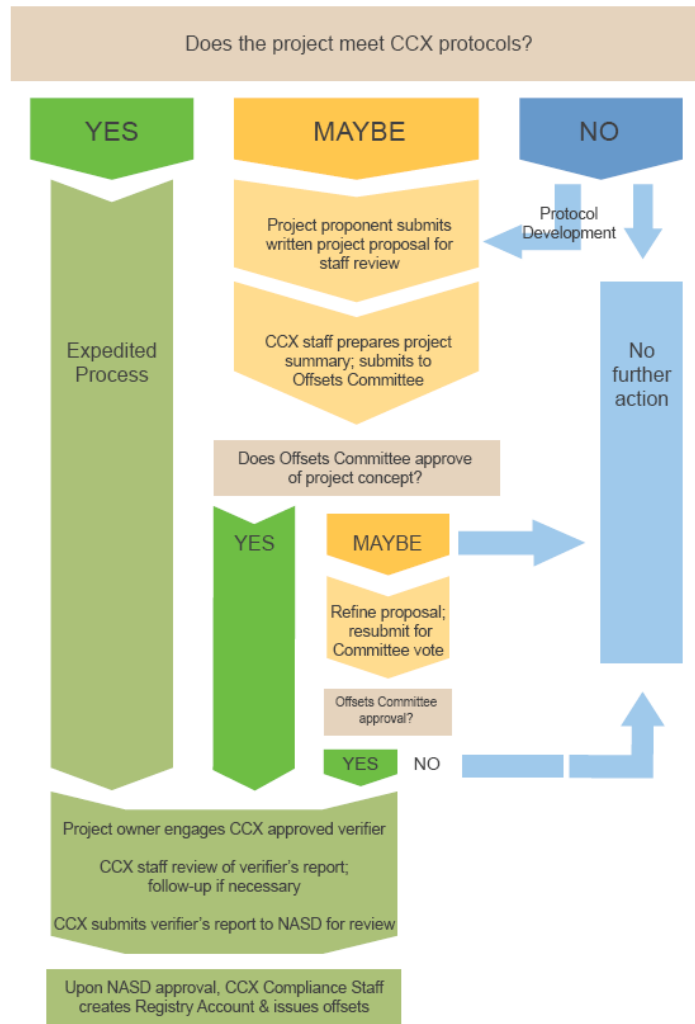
Does the project meet CCX protocols?

YES

MAYBE

NO

Protocol Development

Project proponent submits written project proposal for staff review

CCX staff prepares project summary; submits to Offsets Committee

Expedited Process

No further action

Does Offsets Committee approve of project concept?

YES

MAYBE

Refine proposal; resubmit for Committee vote

Offsets Committee approval?

YES

NO

Project owner engages CCX approved verifier

CCX staff review of verifier's report; follow-up if necessary

CCX submits verifier's report to NASD for review

Upon NASD approval, CCX Compliance Staff creates Registry Account & issues offsets